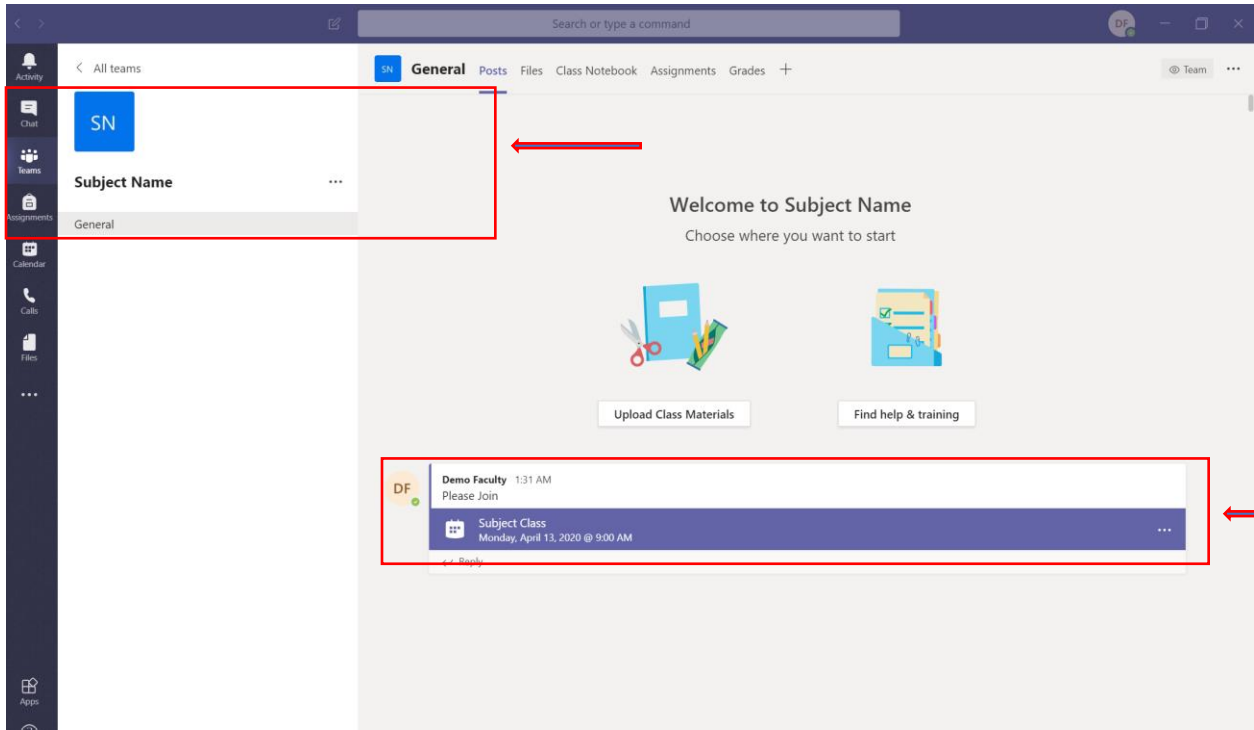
Search or type a command

DF

Activity

Chat

Teams

Assignments

Calendar

Calls

Files

...

Apps

< All teams

SN

Subject Name ...

General

SN General Posts Files Class Notebook Assignments Grades +

Team ...

Welcome to Subject Name

Choose where you want to start

Upload Class Materials

Find help & training

DF

Demo Faculty 1:31 AM

Please Join

Subject Class

Monday, April 13, 2020 @ 9:00 AM

...

Reply